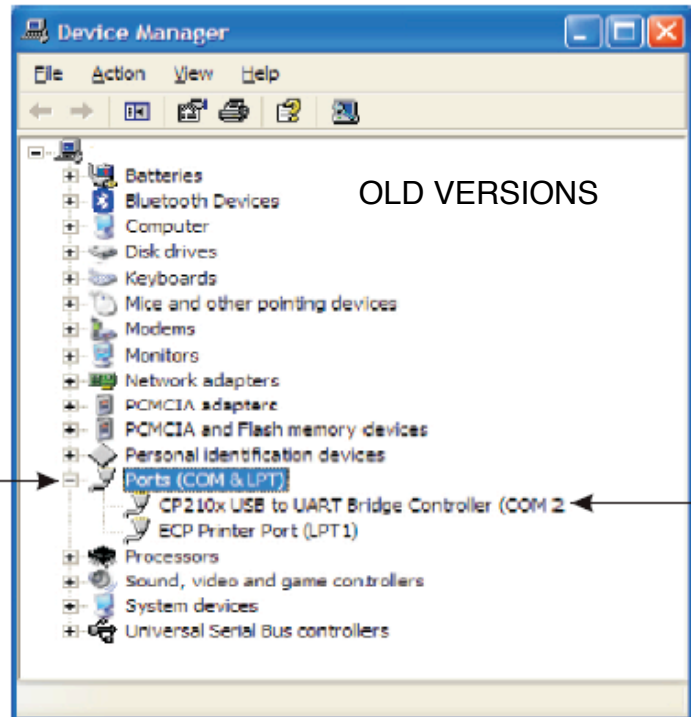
Device Manager

File Action View Help

OLD VERSIONS

Batteries
Bluetooth Devices
Computer
Disk drives
Keyboards
Mice and other pointing devices
Modems
Monitors
Network adapters
PCMCIA adapters
PCMCIA and Flash memory devices
Personal identification devices
Ports (COM & LPT)
CP210x USB to UART Bridge Controller (COM 2
ECP Printer Port (LPT1)
Processors
Sound, video and game controllers
System devices
Universal Serial Bus controllers